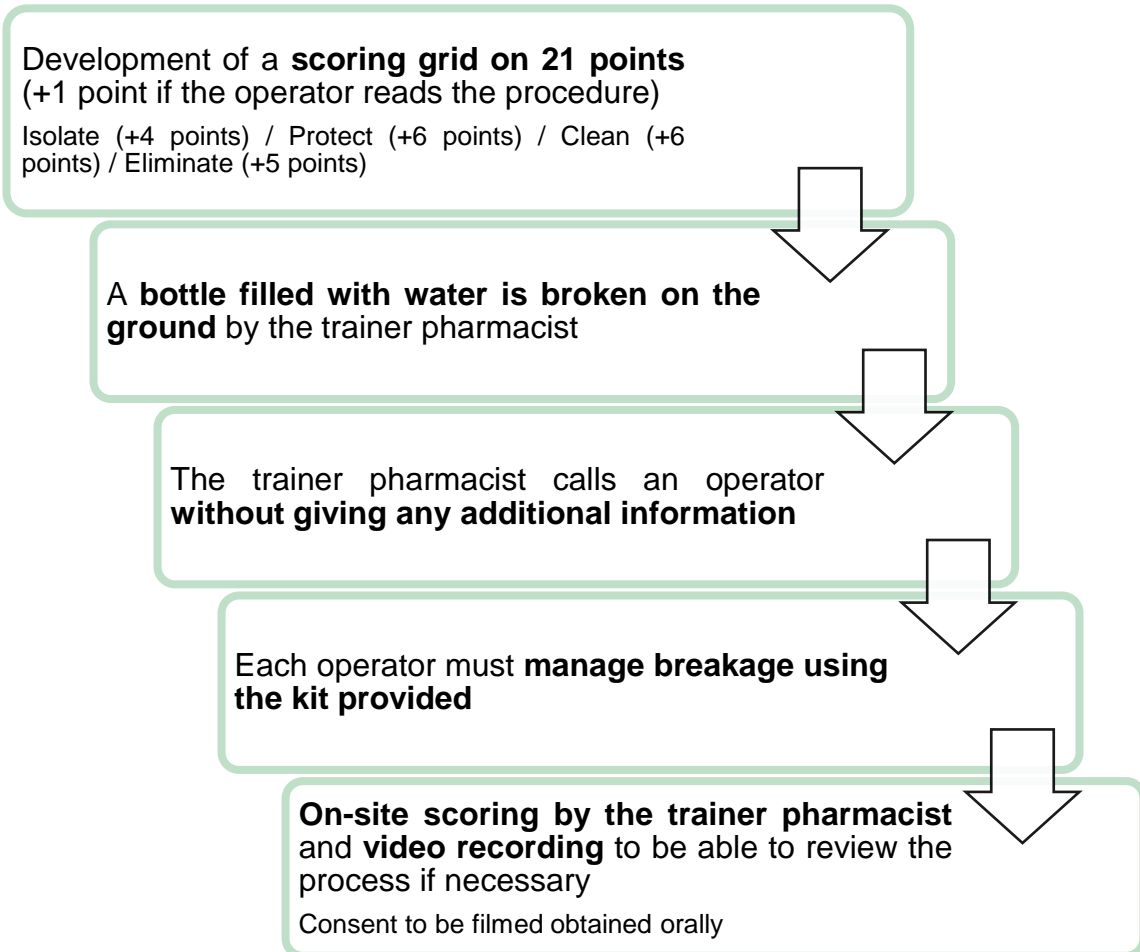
Development of a **scoring grid on 21 points** (+1 point if the operator reads the procedure)

Isolate (+4 points) / Protect (+6 points) / Clean (+6 points) / Eliminate (+5 points)

A **bottle filled with water is broken on the ground** by the trainer pharmacist

The trainer pharmacist calls an operator **without giving any additional information**

Each operator must **manage breakage using the kit provided**

**On-site scoring by the trainer pharmacist** and **video recording** to be able to review the process if necessary

Consent to be filmed obtained orally